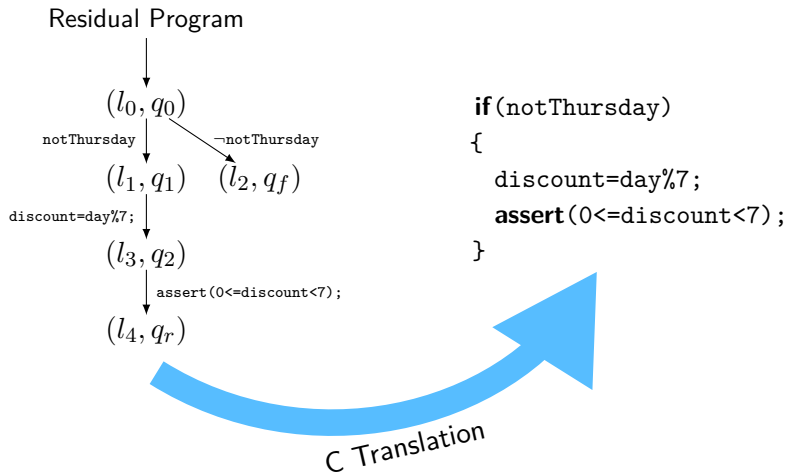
Residual Program

$(l_0, q_0)$

notThursday

$\neg$notThursday

$(l_1, q_1)$ $(l_2, q_f)$

discount=day%7;

$(l_3, q_2)$

assert(0<=discount<7);

$(l_4, q_r)$

if(notThursday)
{
discount=day%7;
assert(0<=discount<7);
}

C Translation